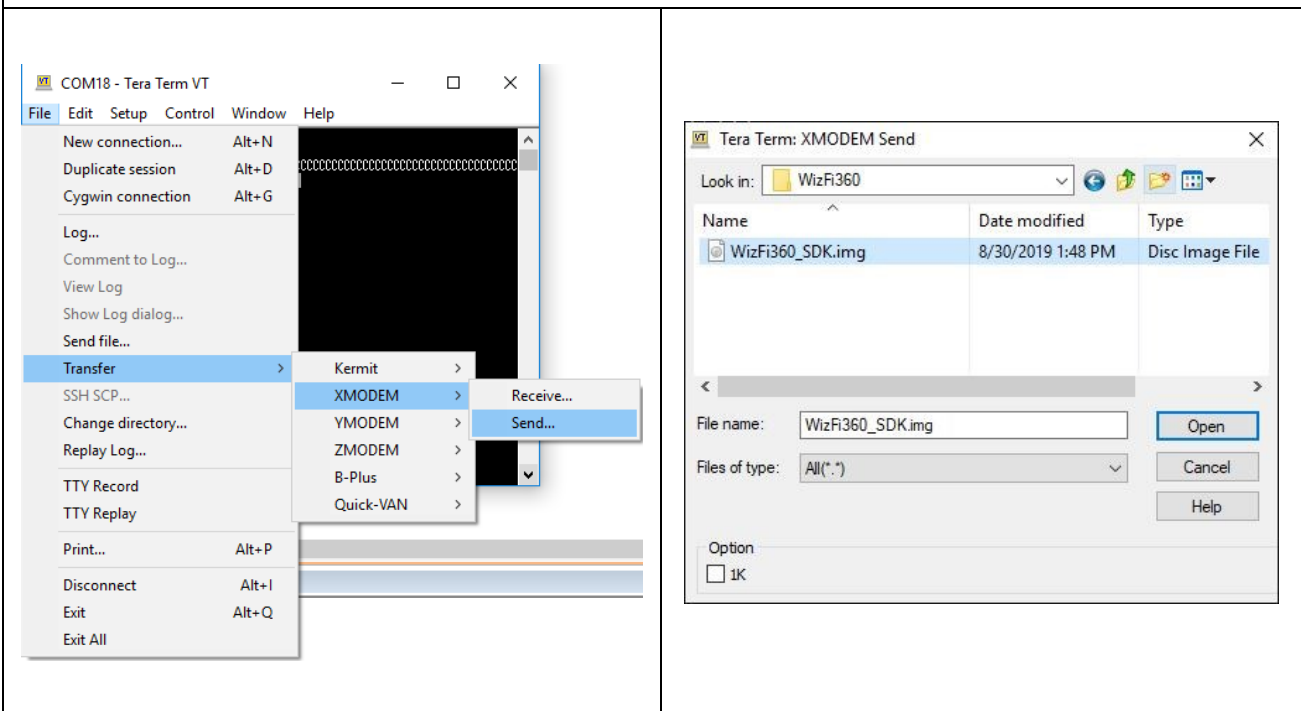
COM18 - Tera Term VT

File Edit Setup Control Window Help

New connection... Alt+N
Duplicate session Alt+D
Cygwin connection Alt+G
Log...
Comment to Log...
View Log
Show Log dialog...
Send file...
Transfer
SSH SCP...
Change directory...
Replay Log...
TTY Record
TTY Replay
Print... Alt+P
Disconnect Alt+I
Exit Alt+Q
Exit All

Kermit
XMODEM
YMODEM
ZMODEM
B-Plus
Quick-VAN

Receive...
Send...

CCCCCCCCCCCCCCCCCCCCCCCCCCCCCCCCCCCC

Tera Term: XMODEM Send

Look in: WizFi360

| Name | Date modified | Type |
|---|---|---|
| WizFi360_SDK.img | 8/30/2019 1:48 PM | Disc Image File |

File name: WizFi360_SDK.img
Files of type: All(*.*)

Open
Cancel
Help

Option
1K